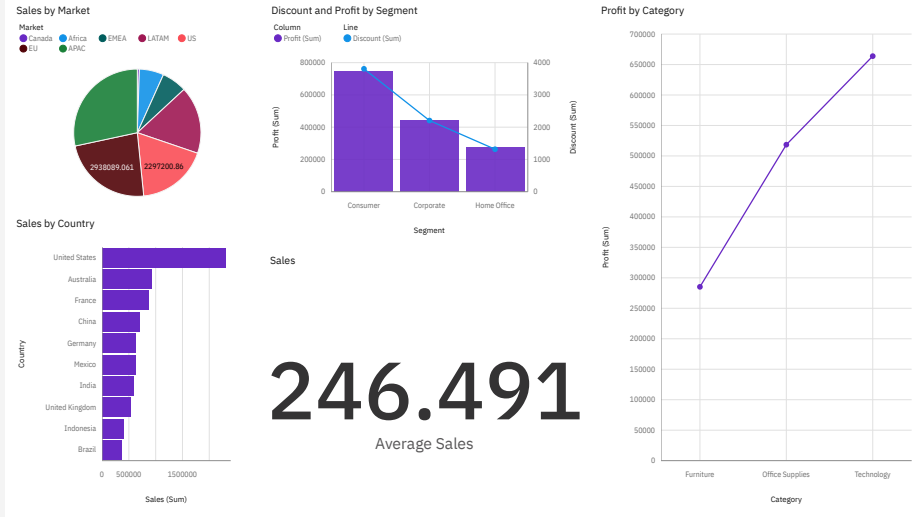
Sales by Market

Market
Canada
Africa
EMEA
LATAM
US
EU
APAC

2938089.061
2297200.86

Discount and Profit by Segment

Column
Profit (Sum)
Line
Discount (Sum)

800000
600000
400000
200000
0
Profit (Sum)
4000
3000
2000
1000
0
Discount (Sum)
Consumer
Corporate
Home Office
Segment

Profit by Category

700000
650000
600000
550000
500000
450000
400000
350000
300000
250000
200000
150000
100000
50000
0
Profit (Sum)
Furniture
Office Supplies
Technology
Category

Sales by Country

United States
Australia
France
China
Germany
Mexico
India
United Kingdom
Indonesia
Brazil
Country
0
500000
1500000
Sales (Sum)

Sales

246.491
Average Sales